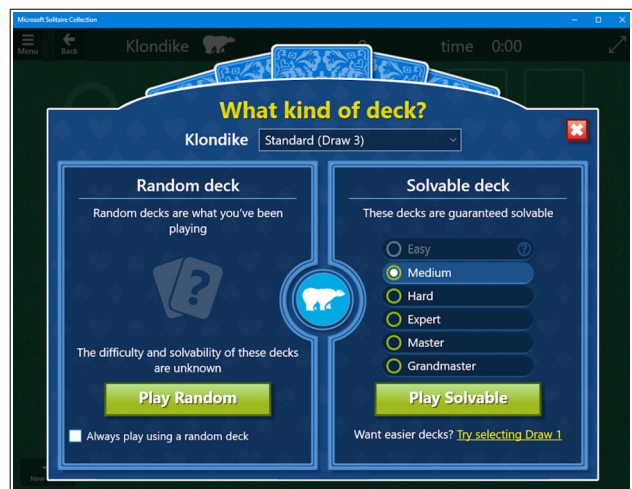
Microsoft Solitaire Collection

Menu
Back
Klondike
time 0:00

What kind of deck?

Klondike Standard (Draw 3)

Random deck
Random decks are what you've been playing

The difficulty and solvability of these decks are unknown

Play Random

Always play using a random deck

Solvable deck
These decks are guaranteed solvable

Easy
Medium
Hard
Expert
Master
Grandmaster

Play Solvable

Want easier decks? Try selecting Draw 1